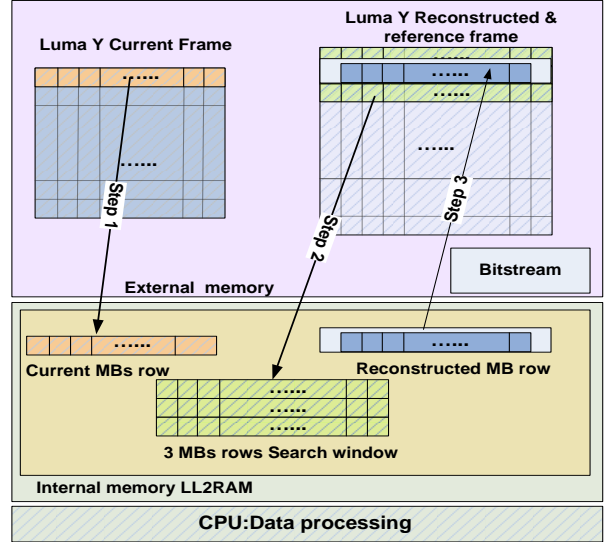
Luma Y Current Frame

Luma Y Reconstructed & reference frame

......

......

......

......

......

Step 1

Step 2

Step 3

Bitstream

External memory

......

Current MBs row

......

Reconstructed MB row

......

......

......

3 MBs rows Search window

Internal memory LL2RAM

CPU:Data processing